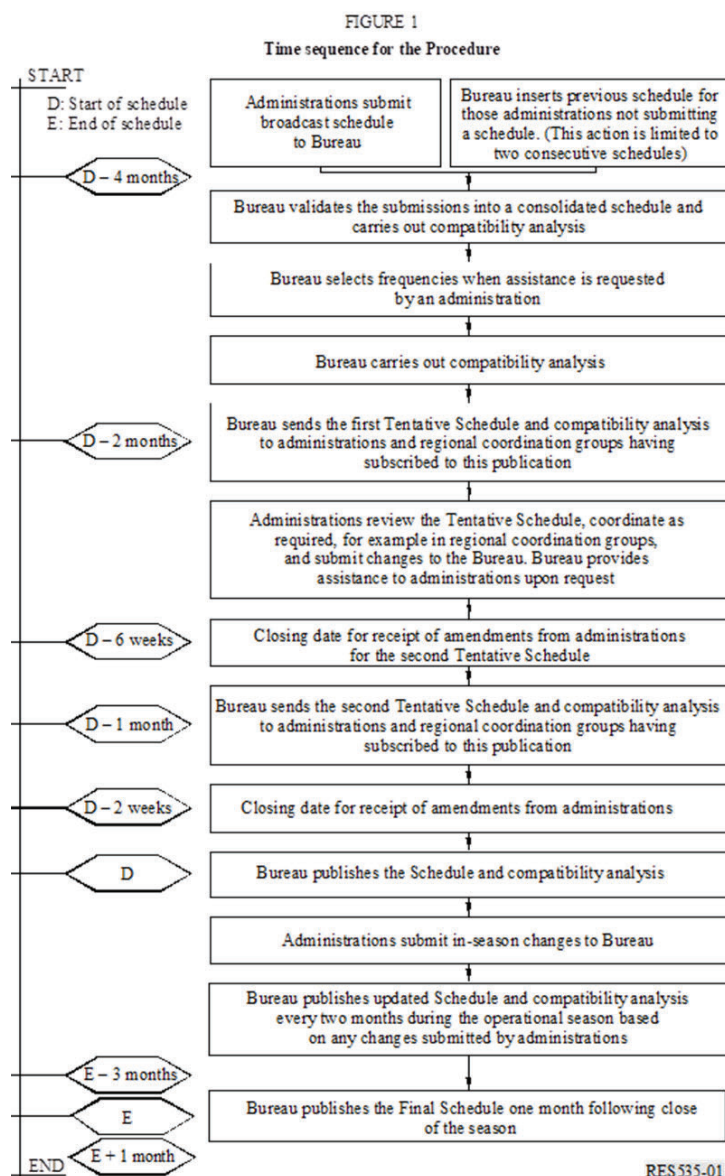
FIGURE 1

Time sequence for the Procedure

START

D: Start of schedule
E: End of schedule

Administrations submit broadcast schedule to Bureau

Bureau inserts previous schedule for those administrations not submitting a schedule. (This action is limited to two consecutive schedules)

D – 4 months

Bureau validates the submissions into a consolidated schedule and carries out compatibility analysis

Bureau selects frequencies when assistance is requested by an administration

Bureau carries out compatibility analysis

D – 2 months

Bureau sends the first Tentative Schedule and compatibility analysis to administrations and regional coordination groups having subscribed to this publication

Administrations review the Tentative Schedule, coordinate as required, for example in regional coordination groups, and submit changes to the Bureau. Bureau provides assistance to administrations upon request

D – 6 weeks

Closing date for receipt of amendments from administrations for the second Tentative Schedule

D – 1 month

Bureau sends the second Tentative Schedule and compatibility analysis to administrations and regional coordination groups having subscribed to this publication

D – 2 weeks

Closing date for receipt of amendments from administrations

D

Bureau publishes the Schedule and compatibility analysis

Administrations submit in-season changes to Bureau

Bureau publishes updated Schedule and compatibility analysis every two months during the operational season based on any changes submitted by administrations

E – 3 months

E

Bureau publishes the Final Schedule one month following close of the season

END

E + 1 month

RES535-01